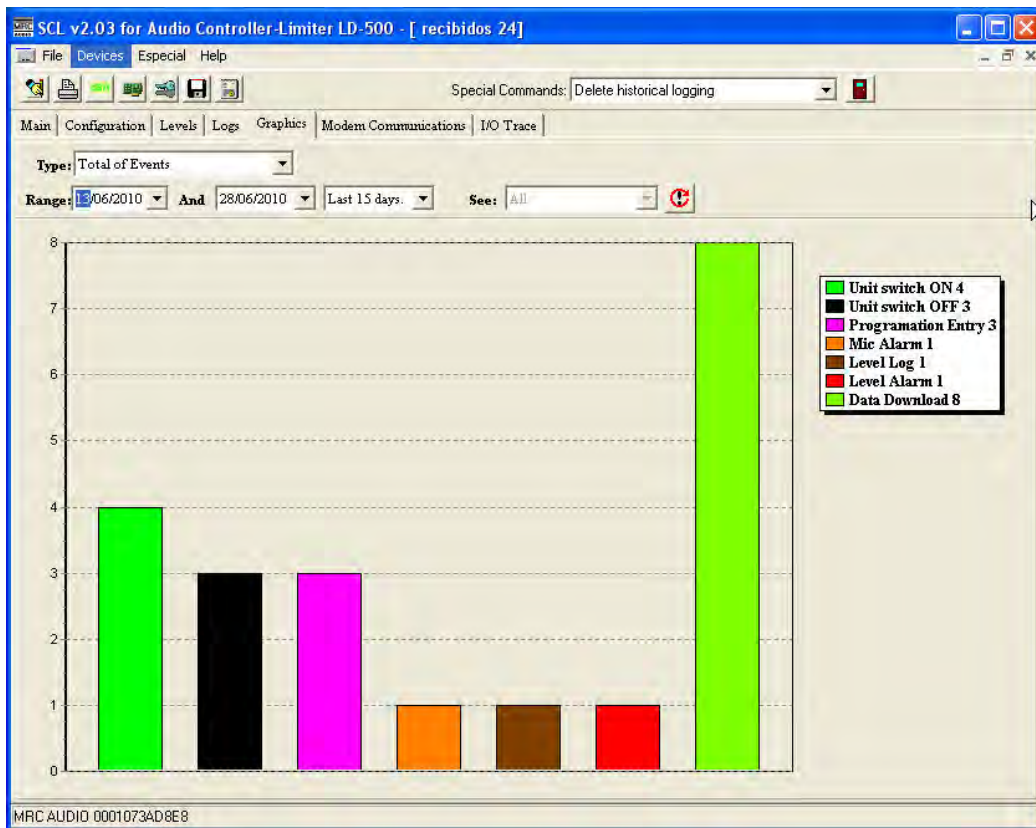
SCL v2.03 for Audio Controller-Limiter LD-500 - [ recibidos 24]

File Devices Especial Help

Special Commands: Delete historical logging

Main | Configuration | Levels | Logs | Graphics | Modem Communications | I/O Trace

Type: Total of Events

Range: 13/06/2010 And 28/06/2010 Last 15 days. See: All

8
7
6
5
4
3
2
1
0

Unit switch ON 4
Unit switch OFF 3
Programation Entry 3
Mic Alarm 1
Level Log 1
Level Alarm 1
Data Download 8

MRC AUDIO 0001073AD8E8